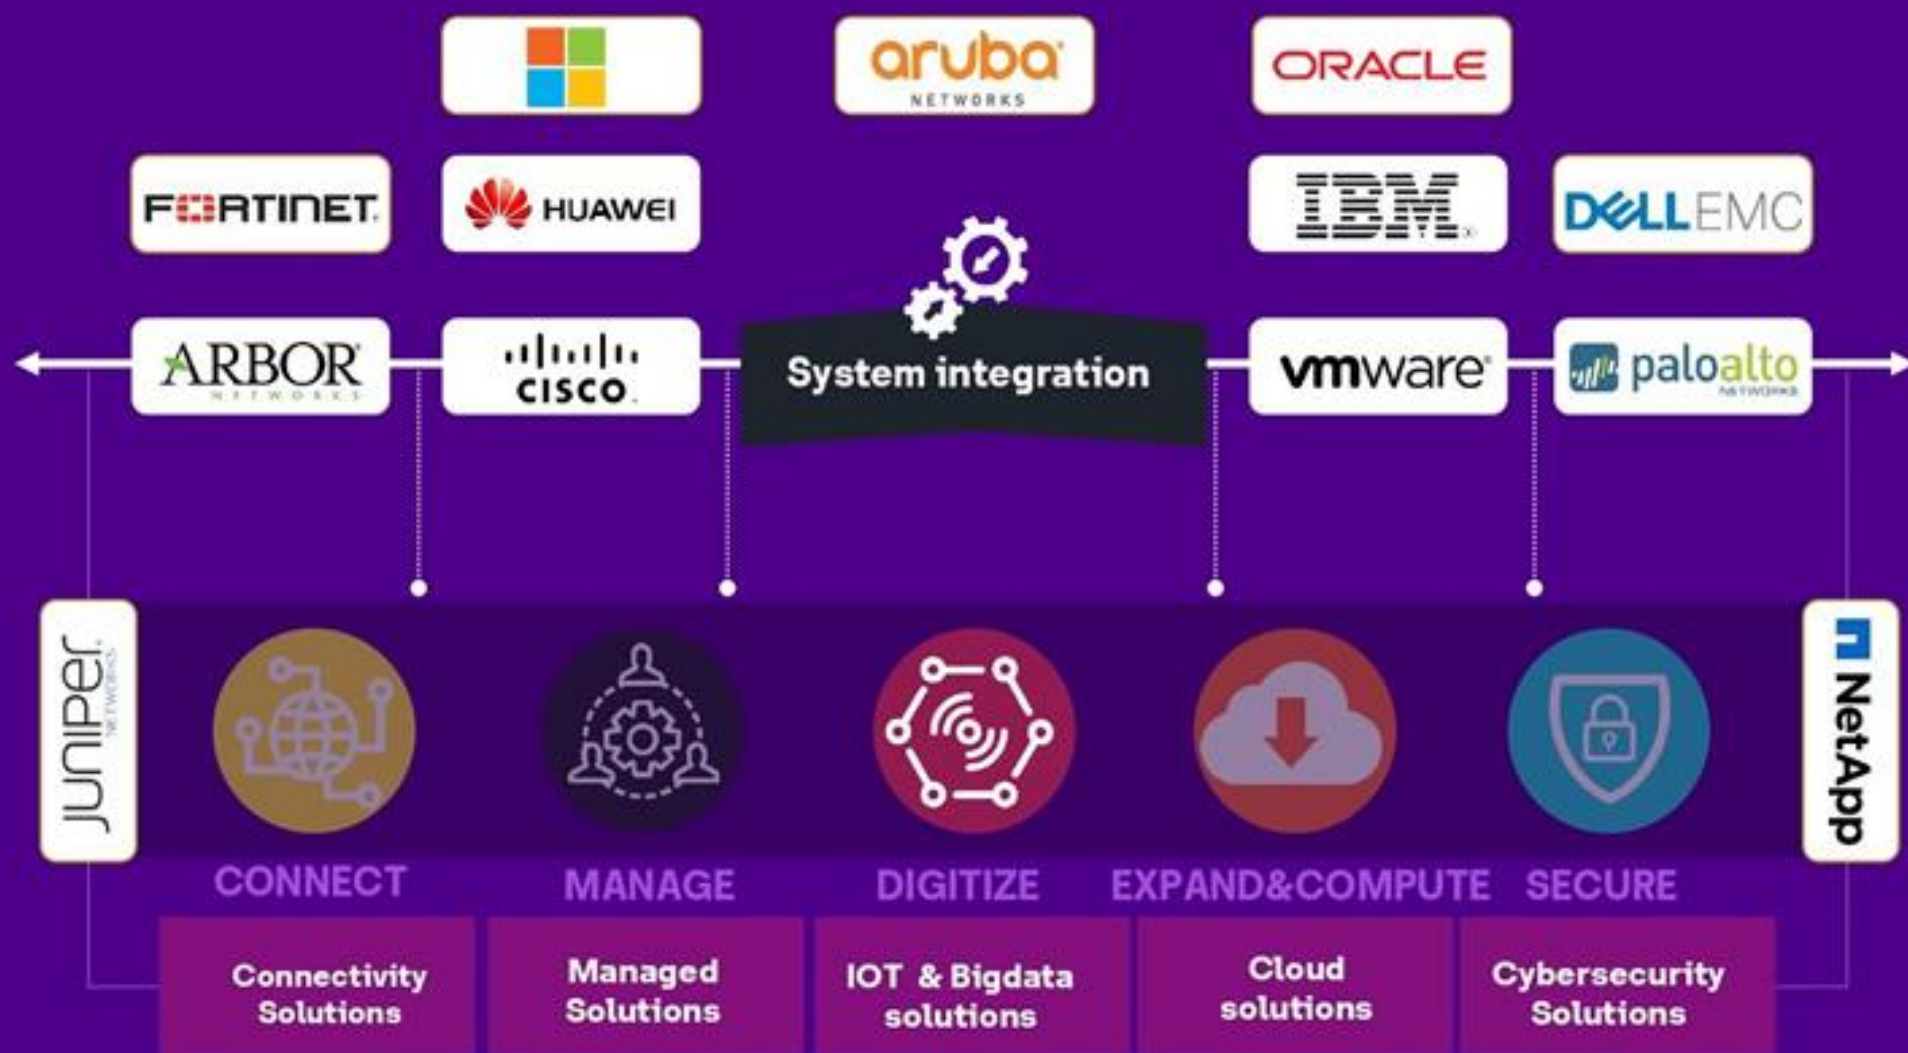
aruba NETWORKS

ORACLE

FORTINET

HUAWEI

IBM

DELL EMC

System integration

ARBOR NETWORKS

cisco

vmware

paloalto NETWORKS

JUNIPER NETWORKS

NetApp

CONNECT

MANAGE

DIGITIZE

EXPAND&COMPUTE

SECURE

Connectivity Solutions

Managed Solutions

IOT & Bigdata solutions

Cloud solutions

Cybersecurity Solutions